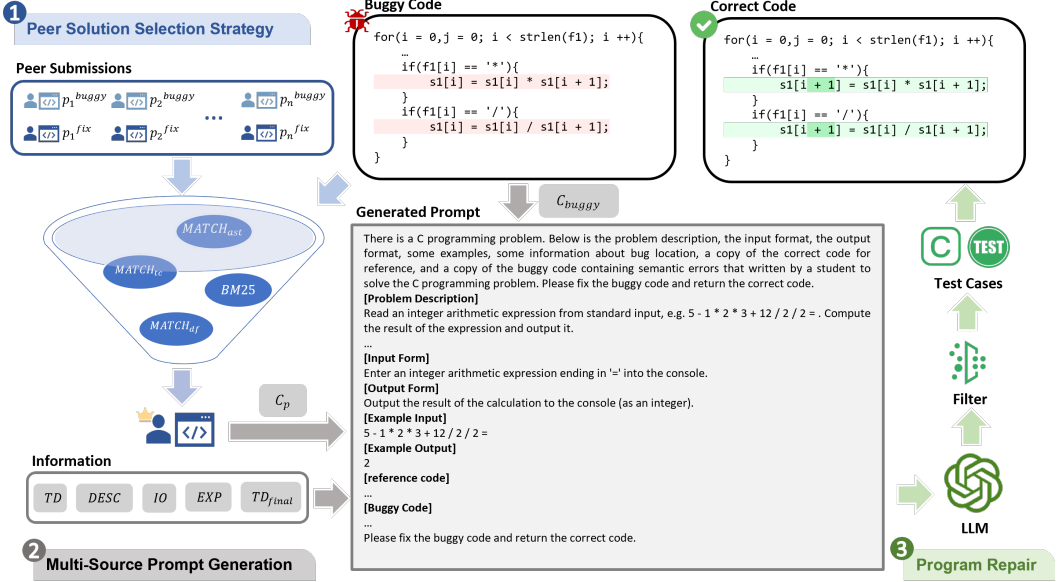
1 Peer Solution Selection Strategy

Peer Submissions

$p_1^{buggy}$ $p_2^{buggy}$ … $p_n^{buggy}$
$p_1^{fix}$ $p_2^{fix}$ … $p_n^{fix}$

$MATCH_{ast}$
$MATCH_{tc}$
$BM25$
$MATCH_{df}$

$C_p$

Information

$TD$ $DESC$ $IO$ $EXP$ $TD_{final}$

2 Multi-Source Prompt Generation

Buggy Code

for(i = 0,j = 0; i < strlen(f1); i ++){
…
if(f1[i] == '*'){
s1[i] = s1[i] * s1[i + 1];
}
if(f1[i] == '/'){
s1[i] = s1[i] / s1[i + 1];
}
}

$C_{buggy}$

Generated Prompt

There is a C programming problem. Below is the problem description, the input format, the output format, some examples, some information about bug location, a copy of the correct code for reference, and a copy of the buggy code containing semantic errors that written by a student to solve the C programming problem. Please fix the buggy code and return the correct code.
[Problem Description]
Read an integer arithmetic expression from standard input, e.g. 5 - 1 * 2 * 3 + 12 / 2 / 2 = . Compute the result of the expression and output it.
…
[Input Form]
Enter an integer arithmetic expression ending in '=' into the console.
[Output Form]
Output the result of the calculation to the console (as an integer).
[Example Input]
5 - 1 * 2 * 3 + 12 / 2 / 2 =
[Example Output]
2
[reference code]
…
[Buggy Code]
…
Please fix the buggy code and return the correct code.

Correct Code

for(i = 0,j = 0; i < strlen(f1); i ++){
…
if(f1[i] == '*'){
s1[i + 1] = s1[i] * s1[i + 1];
}
if(f1[i] == '/'){
s1[i + 1] = s1[i] / s1[i + 1];
}
}

C TEST
Test Cases

Filter

LLM

3 Program Repair